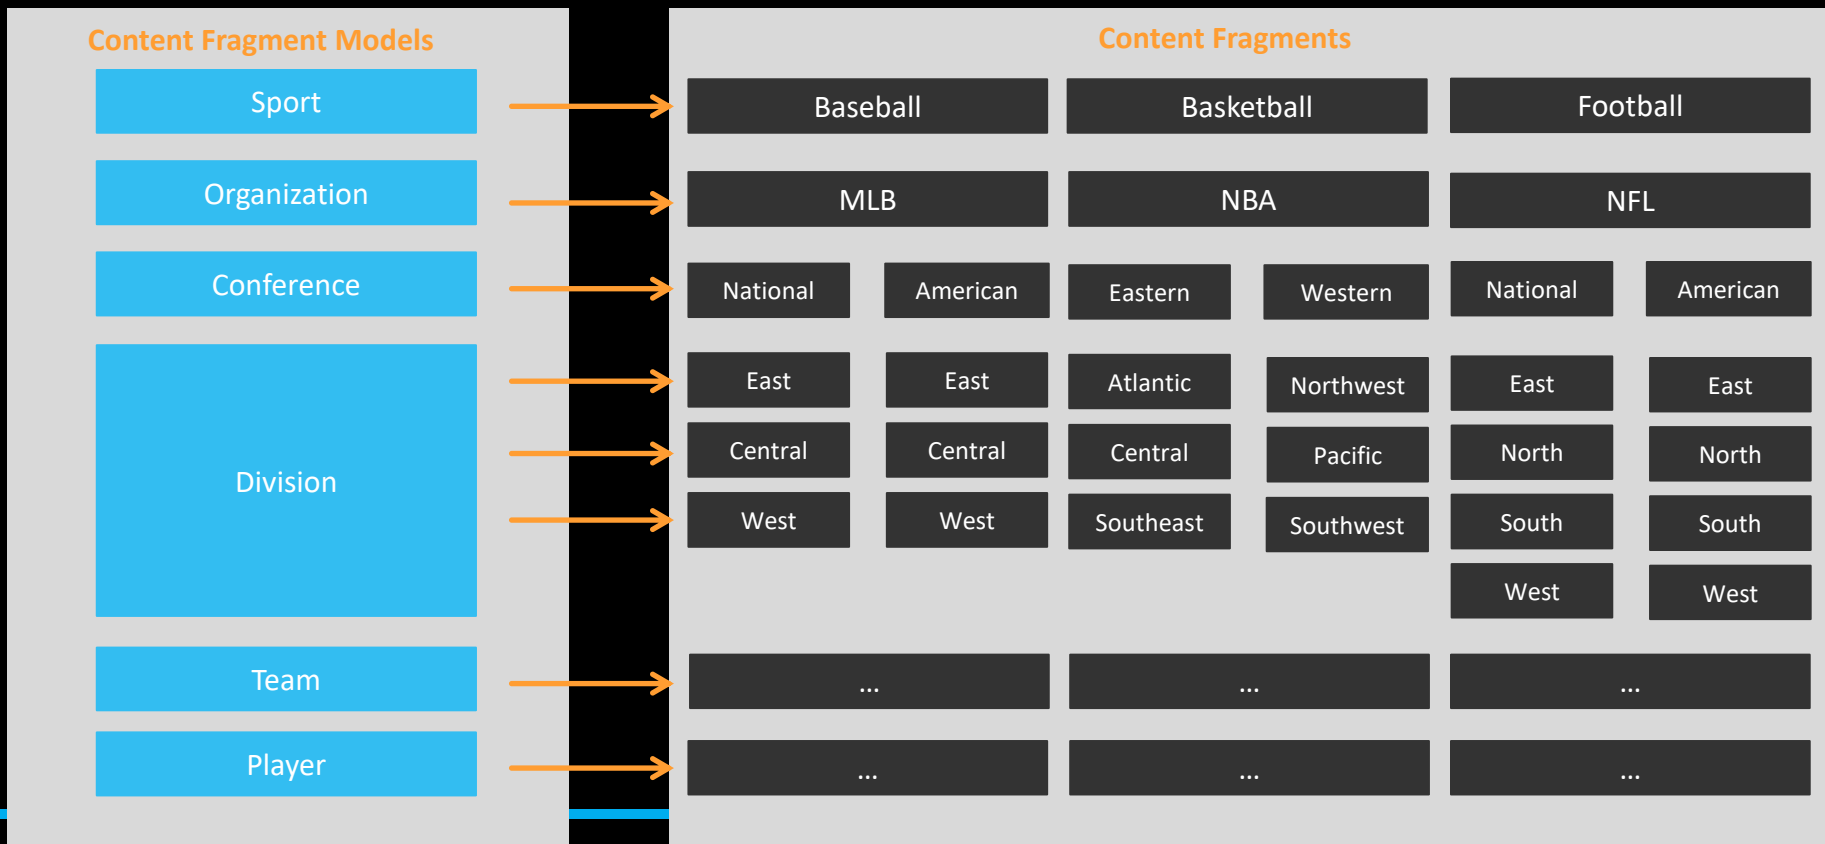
Content Fragment Models

Sport

Organization

Conference

Division

Team

Player

Content Fragments

| Baseball | | Basketball | | Football | |
|---|---|---|---|---|---|
| MLB | | NBA | | NFL | |
| National | American | Eastern | Western | National | American |
| East | East | Atlantic | Northwest | East | East |
| Central | Central | Central | Pacific | North | North |
| West | West | Southeast | Southwest | South | South |
| | | | | West | West |
| ... | | ... | | ... | |
| ... | | ... | | ... | |